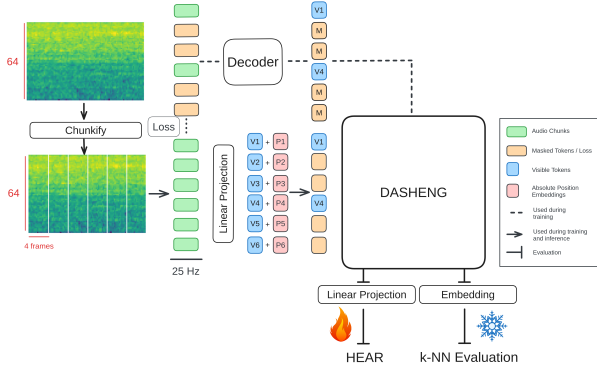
64

Chunkify

64

4 frames

Loss

25 Hz

Decoder

V1
M
M
V4
M
M

Linear Projection

V1 + P1
V2 + P2
V3 + P3
V4 + P4
V5 + P5
V6 + P6

V1

V4

DASHENG

Linear Projection

Embedding

HEAR

k-NN Evaluation

Audio Chunks
Masked Tokens / Loss
Visible Tokens
Absolute Position Embeddings
Used during training
Used during training and inference
Evaluation